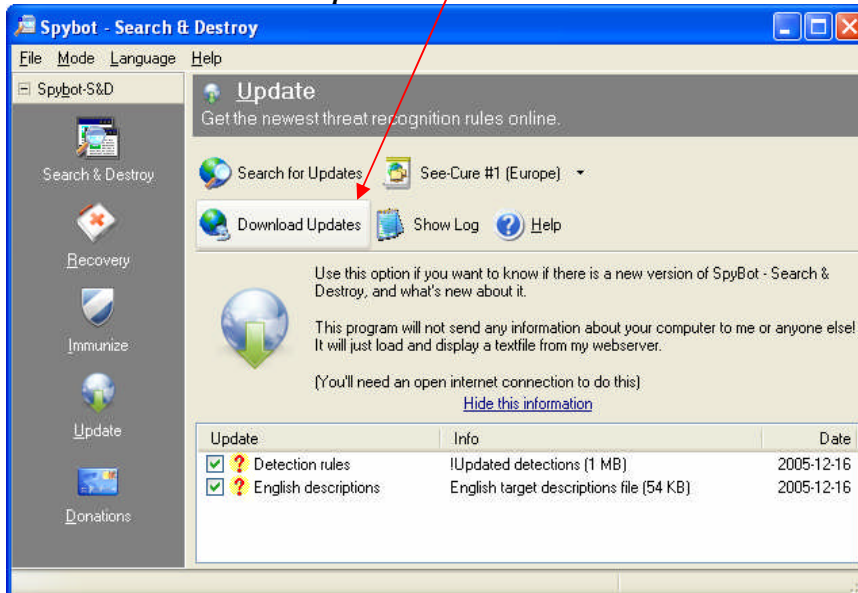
Spybot - Search & Destroy

File Mode Language Help

Spybot-S&D

Search & Destroy

Recovery

Immunize

Update

Donations

Update

Get the newest threat recognition rules online.

Search for Updates

See-Cure #1 (Europe)

Download Updates

Show Log

Help

Use this option if you want to know if there is a new version of SpyBot - Search & Destroy, and what's new about it.

This program will not send any information about your computer to me or anyone else! It will just load and display a textfile from my webserver.

(You'll need an open internet connection to do this)

Hide this information

| Update | Info | Date |
|---|---|---|
| Detection rules | !Updated detections (1 MB) | 2005-12-16 |
| English descriptions | English target descriptions file (54 KB) | 2005-12-16 |